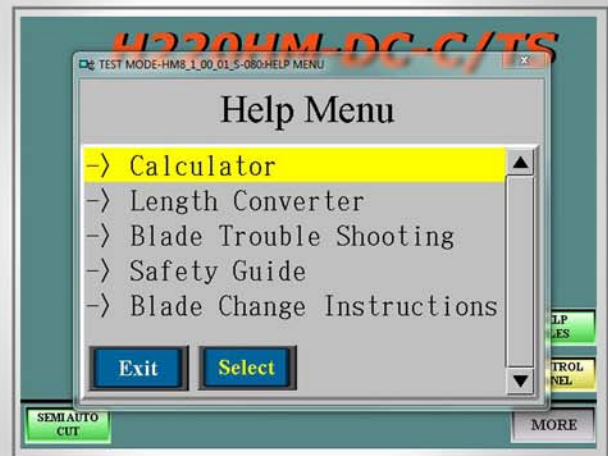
H220HM-DC-C/TS

TEST MODE-HM8_1_00_01_S-080:HELP MENU

Help Menu

-) Calculator
-) Length Converter
-) Blade Trouble Shooting
-) Safety Guide
-) Blade Change Instructions

Exit
Select

LP
LES

TROL
NEL

SEMI AUTO CUT

MORE